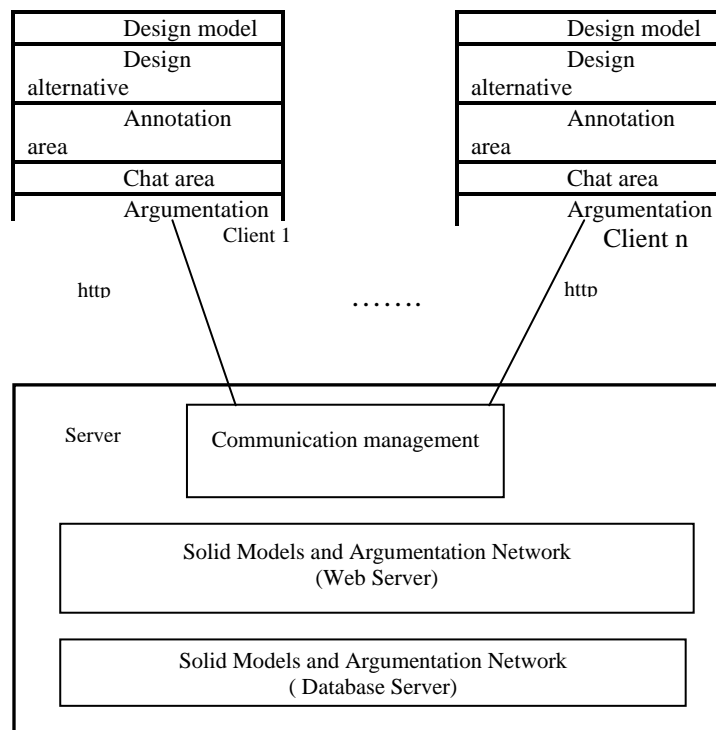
Design model

Design alternative

Annotation area

Chat area

Argumentation

Client 1

Design model

Design alternative

Annotation area

Chat area

Argumentation

Client n

http

…….

http

Server

Communication management

Solid Models and Argumentation Network
(Web Server)

Solid Models and Argumentation Network
( Database Server)